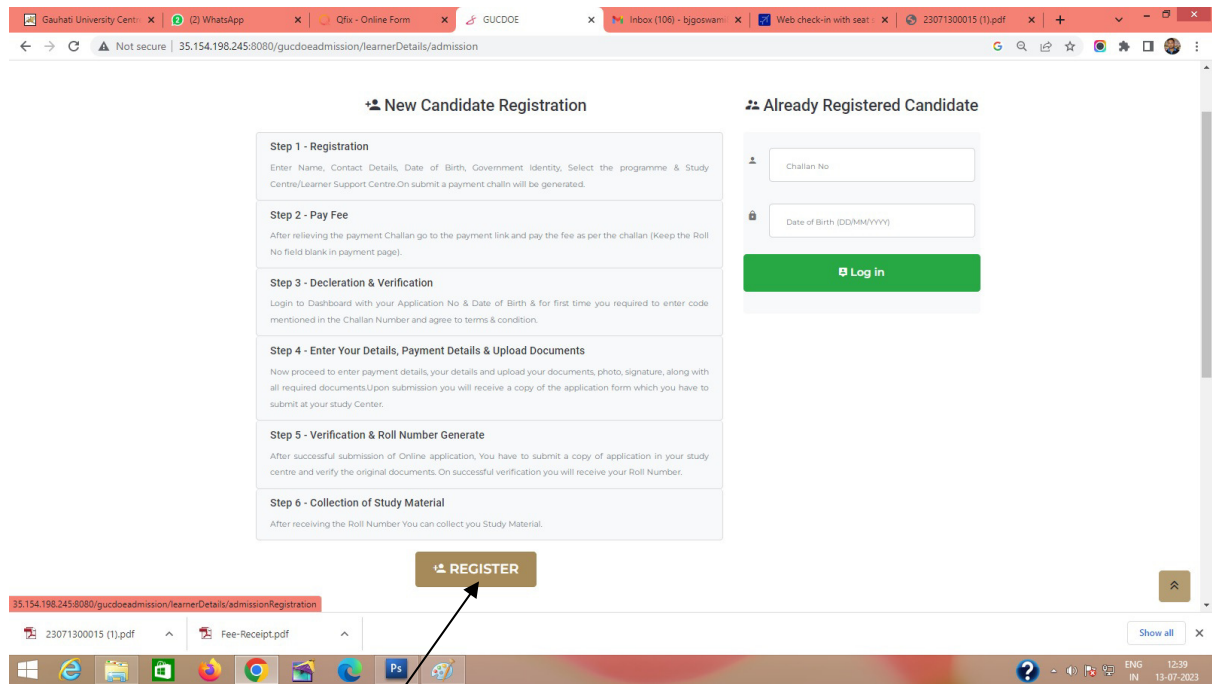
Gauhati University Centr ×
(2) WhatsApp ×
Qfix - Online Form ×
GUCDOE ×
Inbox (106) - bjgoswam ×
Web check-in with seat ×
23071300015 (1).pdf ×
+

Not secure | 35.154.198.245:8080/gucdoeadmission/learnerDetails/admission

New Candidate Registration

Step 1 - Registration
Enter Name, Contact Details, Date of Birth, Government Identity, Select the programme & Study Centre/Learner Support Centre.On submit a payment challn will be generated.

Step 2 - Pay Fee
After relieving the payment Challan go to the payment link and pay the fee as per the challan (Keep the Roll No field blank in payment page).

Step 3 - Decleration & Verification
Login to Dashboard with your Application No & Date of Birth & for first time you required to enter code mentioned in the Challan Number and agree to terms & condition.

Step 4 - Enter Your Details, Payment Details & Upload Documents
Now proceed to enter payment details, your details and upload your documents, photo, signature, along with all required documents.Upon submission you will receive a copy of the application form which you have to submit at your study Center.

Step 5 - Verification & Roll Number Generate
After successful submission of Online application, You have to submit a copy of application in your study centre and verify the original documents. On successful verification you will receive your Roll Number.

Step 6 - Collection of Study Material
After receiving the Roll Number You can collect you Study Material.

REGISTER

Already Registered Candidate

Challan No

Date of Birth (DD/MM/YYYY)

Log in

35.154.198.245:8080/gucdoeadmission/learnerDetails/admissionRegistration

23071300015 (1).pdf
Fee-Receipt.pdf
Show all

ENG IN
12:39
13-07-2023